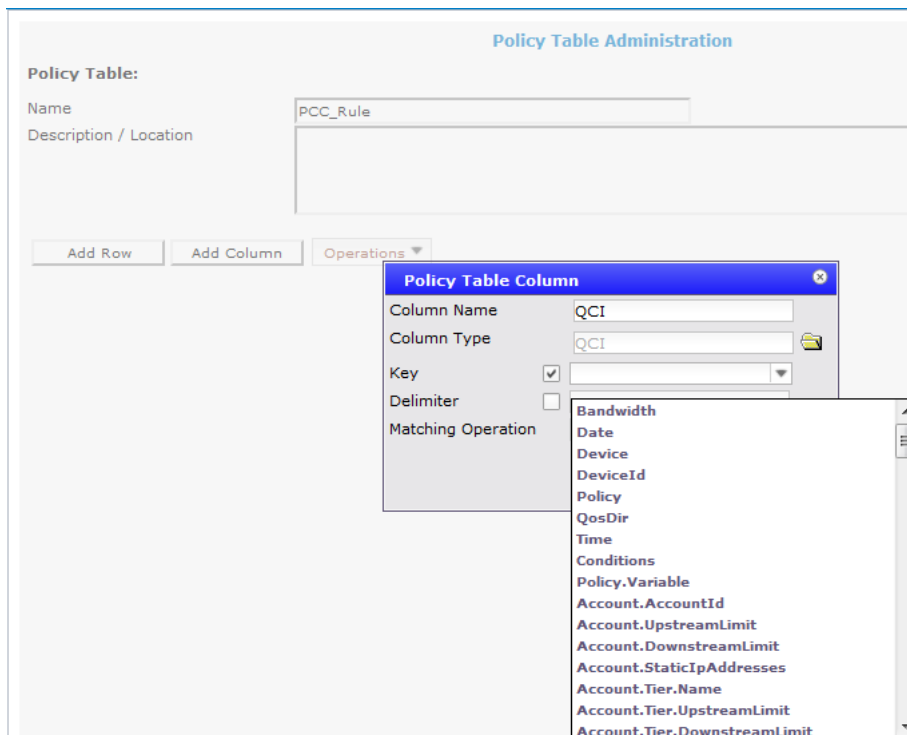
Policy Table Administration

Policy Table:

Name PCC_Rule

Description / Location

Add Row Add Column Operations

Policy Table Column

Column Name QCI

Column Type QCI

Key

Delimiter

Matching Operation

Bandwidth
Date
Device
DeviceId
Policy
QosDir
Time
Conditions
Policy.Variable
Account.AccountId
Account.UpstreamLimit
Account.DownstreamLimit
Account.StaticIpAddresses
Account.Tier.Name
Account.Tier.UpstreamLimit
Account.Tier.DownstreamLimit